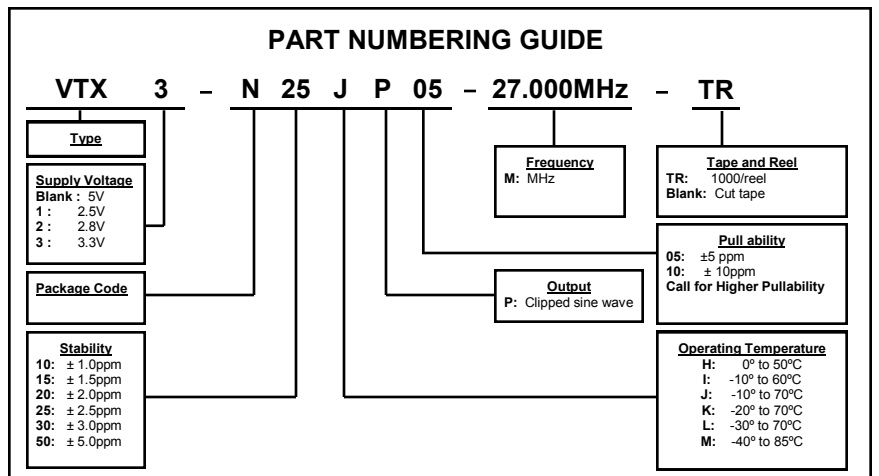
PART NUMBERING GUIDE

VTX 3 – N 25 J P 05 – 27.000MHz – TR

Type

Supply Voltage
Blank : 5V
1 : 2.5V
2 : 2.8V
3 : 3.3V

Package Code

Stability
10: ± 1.0ppm
15: ± 1.5ppm
20: ± 2.0ppm
25: ± 2.5ppm
30: ± 3.0ppm
50: ± 5.0ppm

Frequency
M: MHz

Tape and Reel
TR: 1000/reel
Blank: Cut tape

Pull ability
05: ±5 ppm
10: ± 10ppm
Call for Higher Pullability

Output
P: Clipped sine wave

Operating Temperature
H: 0º to 50ºC
I: -10º to 60ºC
J: -10º to 70ºC
K: -20º to 70ºC
L: -30º to 70ºC
M: -40º to 85ºC